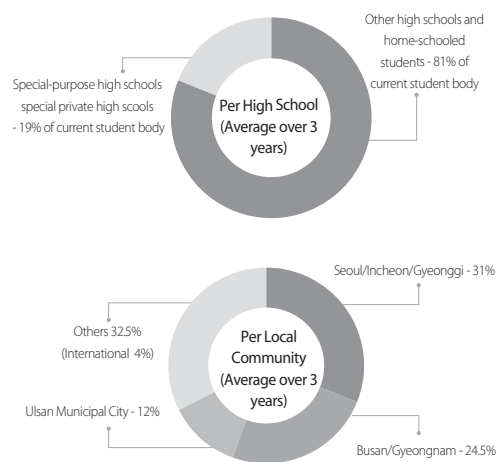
Other high schools and home-schooled students - 81% of current student body

Special-purpose high schools special private high scools - 19% of current student body

Per High School (Average over 3 years)

Seoul/Incheon/Gyeonggi - 31%

Others 32.5% (International 4%)

Per Local Community (Average over 3 years)

Ulsan Municipal City - 12%

Busan/Gyeongnam - 24.5%